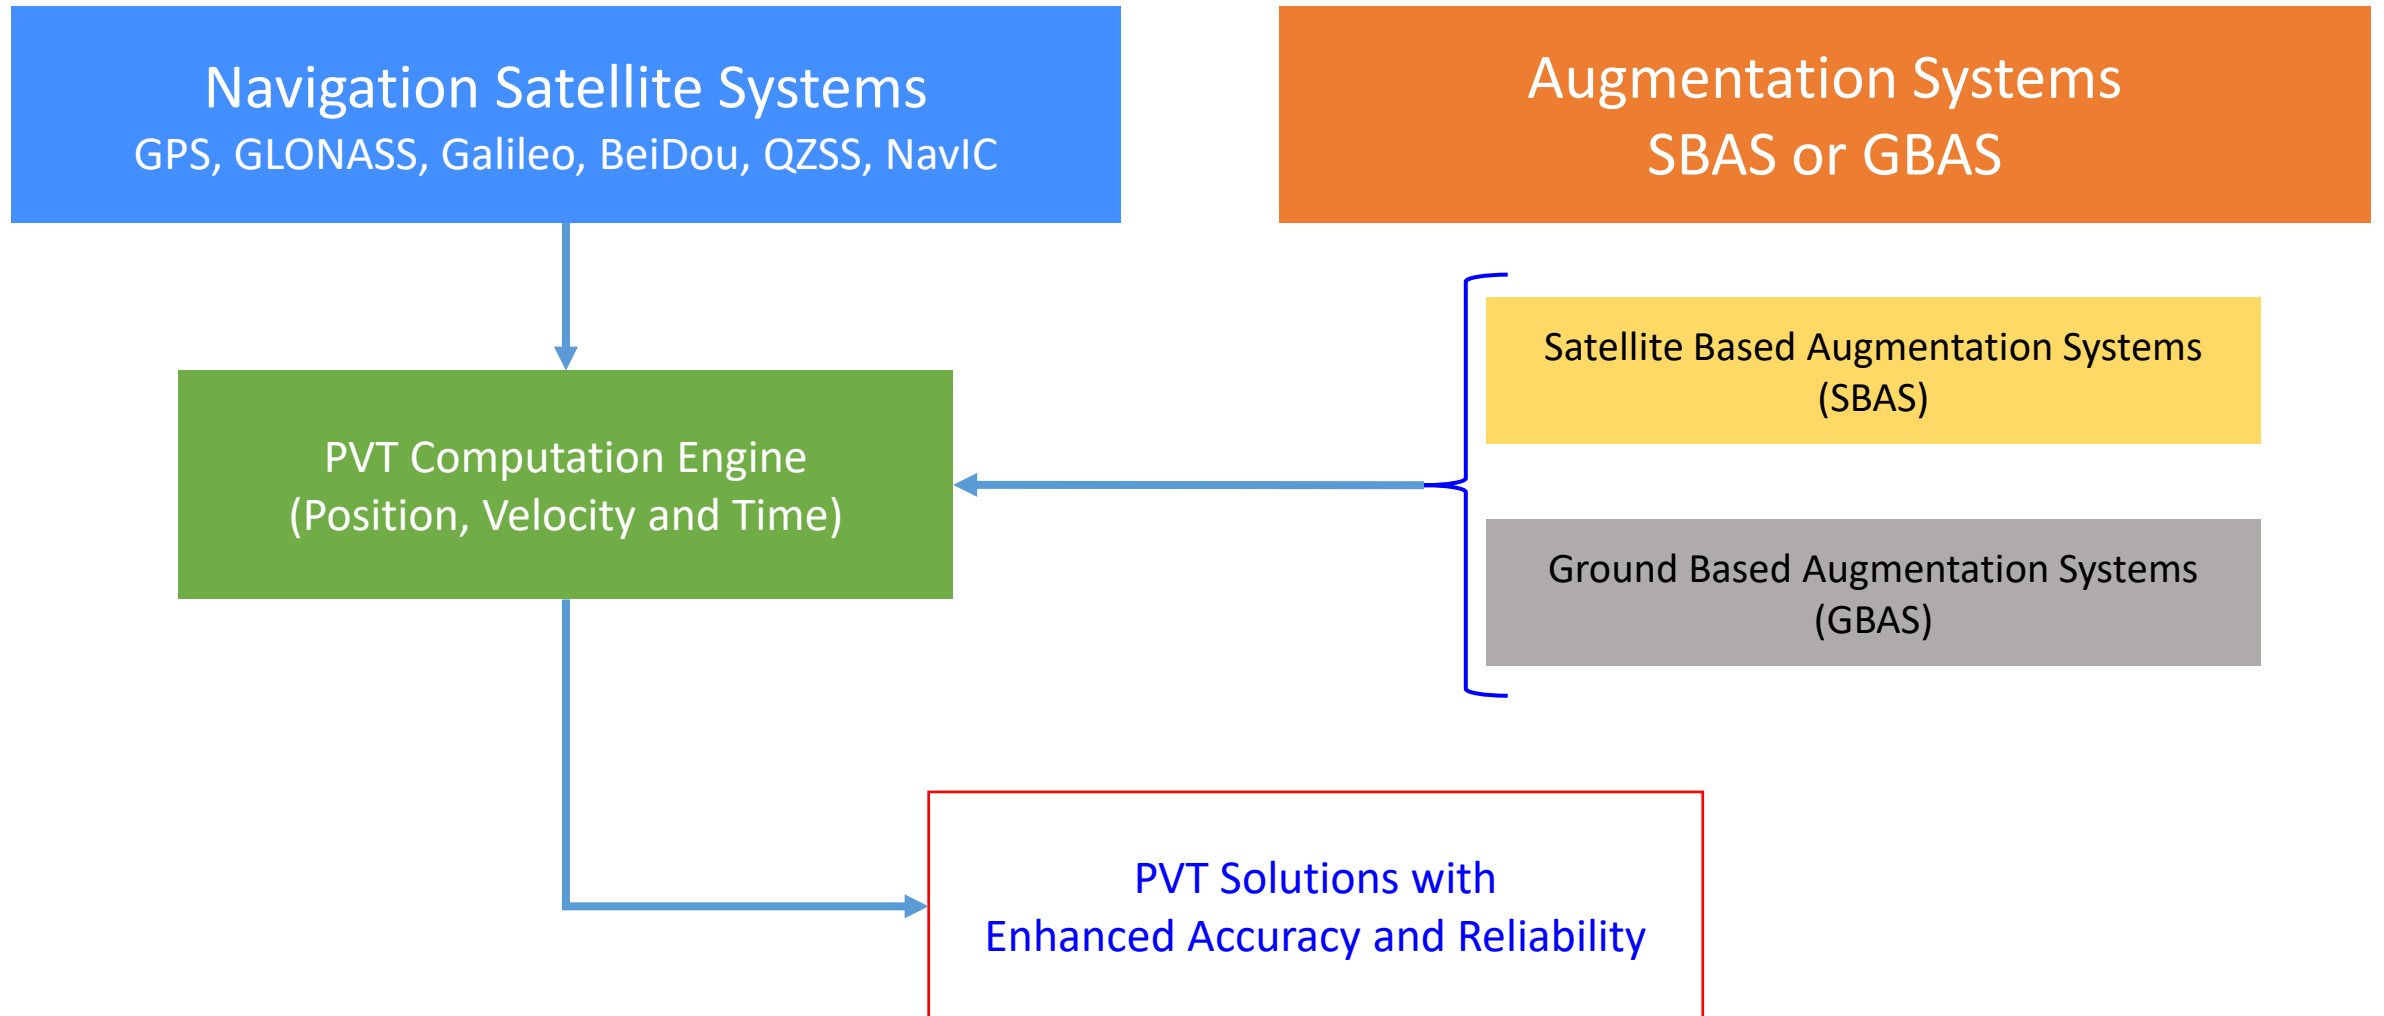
Navigation Satellite Systems
GPS, GLONASS, Galileo, BeiDou, QZSS, NavIC

Augmentation Systems
SBAS or GBAS

Satellite Based Augmentation Systems
(SBAS)

PVT Computation Engine
(Position, Velocity and Time)

Ground Based Augmentation Systems
(GBAS)

PVT Solutions with
Enhanced Accuracy and Reliability